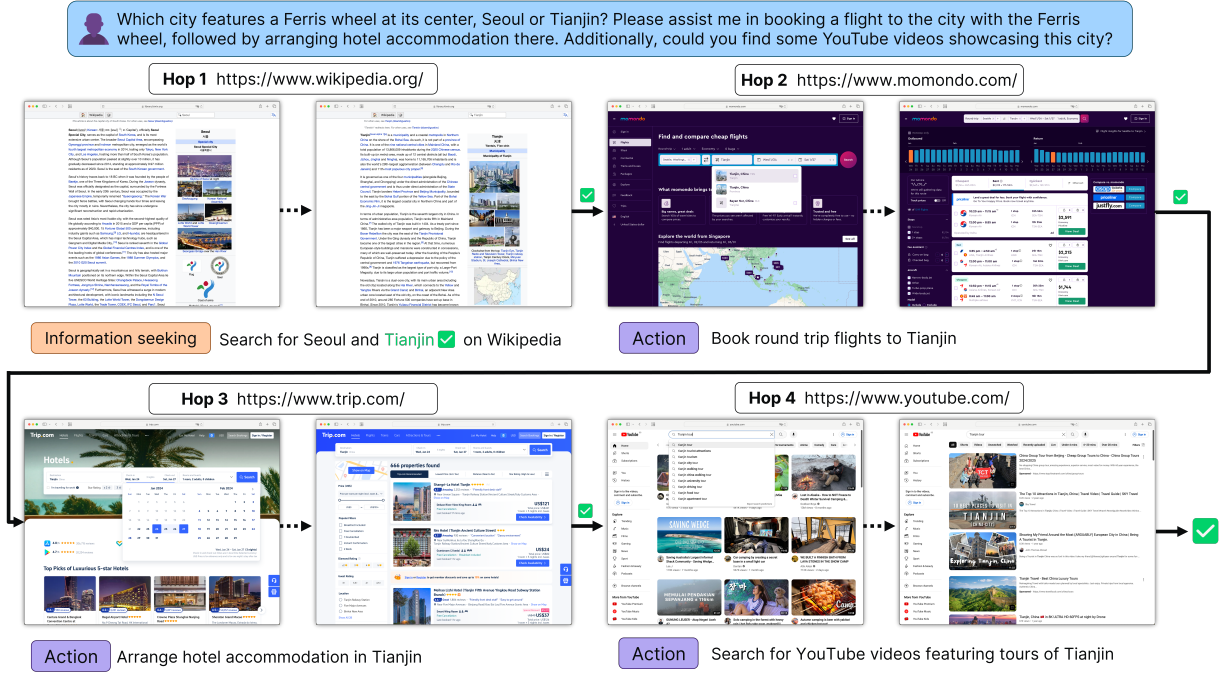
Which city features a Ferris wheel at its center, Seoul or Tianjin? Please assist me in booking a flight to the city with the Ferris wheel, followed by arranging hotel accommodation there. Additionally, could you find some YouTube videos showcasing this city?

Hop 1 https://www.wikipedia.org/

Hop 2 https://www.momondo.com/

Seoul

Tianjin

Find and compare cheap flights

Explore the world from Singapore

Information seeking Search for Seoul and Tianjin on Wikipedia

Action Book round trip flights to Tianjin

Hop 3 https://www.trip.com/

Hop 4 https://www.youtube.com/

Trip.com

Hotels

Top Picks of Luxurious 5-star Hotels

666 properties found

TIANJIN

Action Arrange hotel accommodation in Tianjin

Action Search for YouTube videos featuring tours of Tianjin